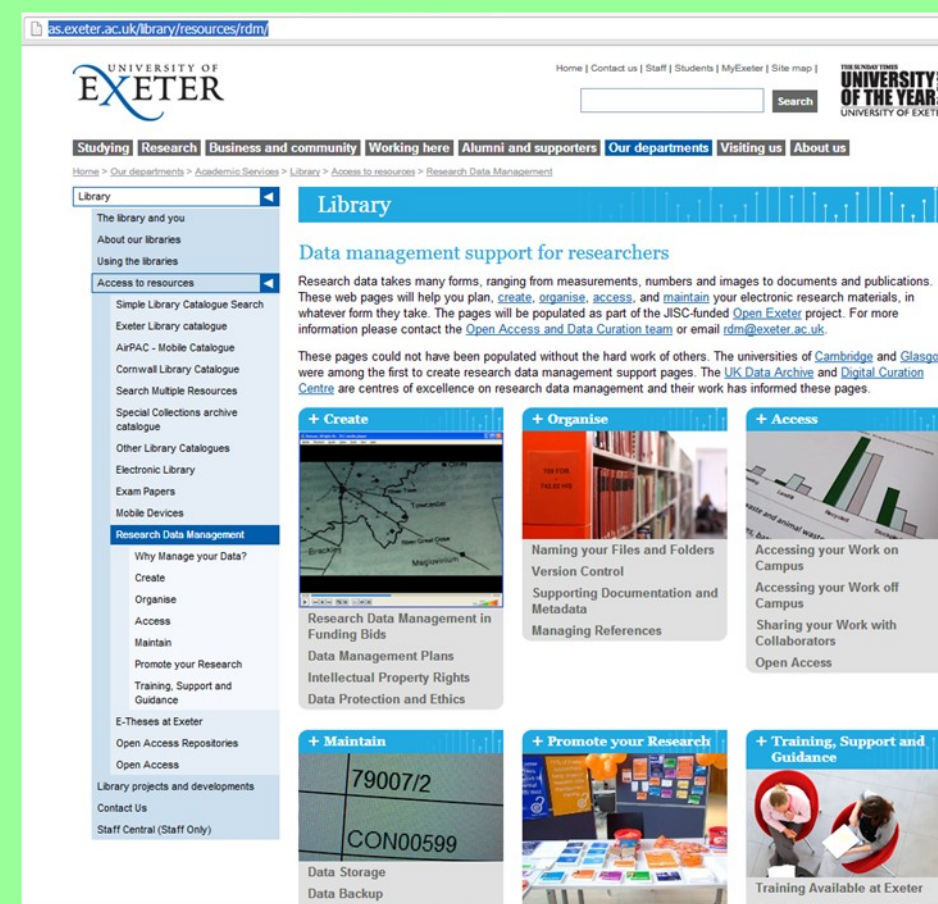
as.exeter.ac.uk/library/resources/rdm/

UNIVERSITY OF EXETER

Home | Contact us | Staff | Students | MyExeter | Site map |

Search

THE SUNDAY TIMES UNIVERSITY OF THE YEAR UNIVERSITY OF EXET

Studying Research Business and community Working here Alumni and supporters Our departments Visiting us About us

Home > Our departments > Academic Services > Library > Access to resources > Research Data Management

Library
The library and you
About our libraries
Using the libraries
Access to resources
Simple Library Catalogue Search
Exeter Library catalogue
AirPAC - Mobile Catalogue
Cornwall Library Catalogue
Search Multiple Resources
Special Collections archive catalogue
Other Library Catalogues
Electronic Library
Exam Papers
Mobile Devices
Research Data Management
Why Manage your Data?
Create
Organise
Access
Maintain
Promote your Research
Training, Support and Guidance
E-Theses at Exeter
Open Access Repositories
Open Access
Library projects and developments
Contact Us
Staff Central (Staff Only)

Library

Data management support for researchers

Research data takes many forms, ranging from measurements, numbers and images to documents and publications. These web pages will help you plan, create, organise, access, and maintain your electronic research materials, in whatever form they take. The pages will be populated as part of the JISC-funded Open Exeter project. For more information please contact the Open Access and Data Curation team or email rdm@exeter.ac.uk.

These pages could not have been populated without the hard work of others. The universities of Cambridge and Glasgo were among the first to create research data management support pages. The UK Data Archive and Digital Curation Centre are centres of excellence on research data management and their work has informed these pages.

+ Create
Research Data Management in Funding Bids
Data Management Plans
Intellectual Property Rights
Data Protection and Ethics

+ Organise
Naming your Files and Folders
Version Control
Supporting Documentation and Metadata
Managing References

+ Access
Accessing your Work on Campus
Accessing your Work off Campus
Sharing your Work with Collaborators
Open Access

+ Maintain
79007/2
CON00599
Data Storage
Data Backup

+ Promote your Research

+ Training, Support and Guidance
Training Available at Exeter